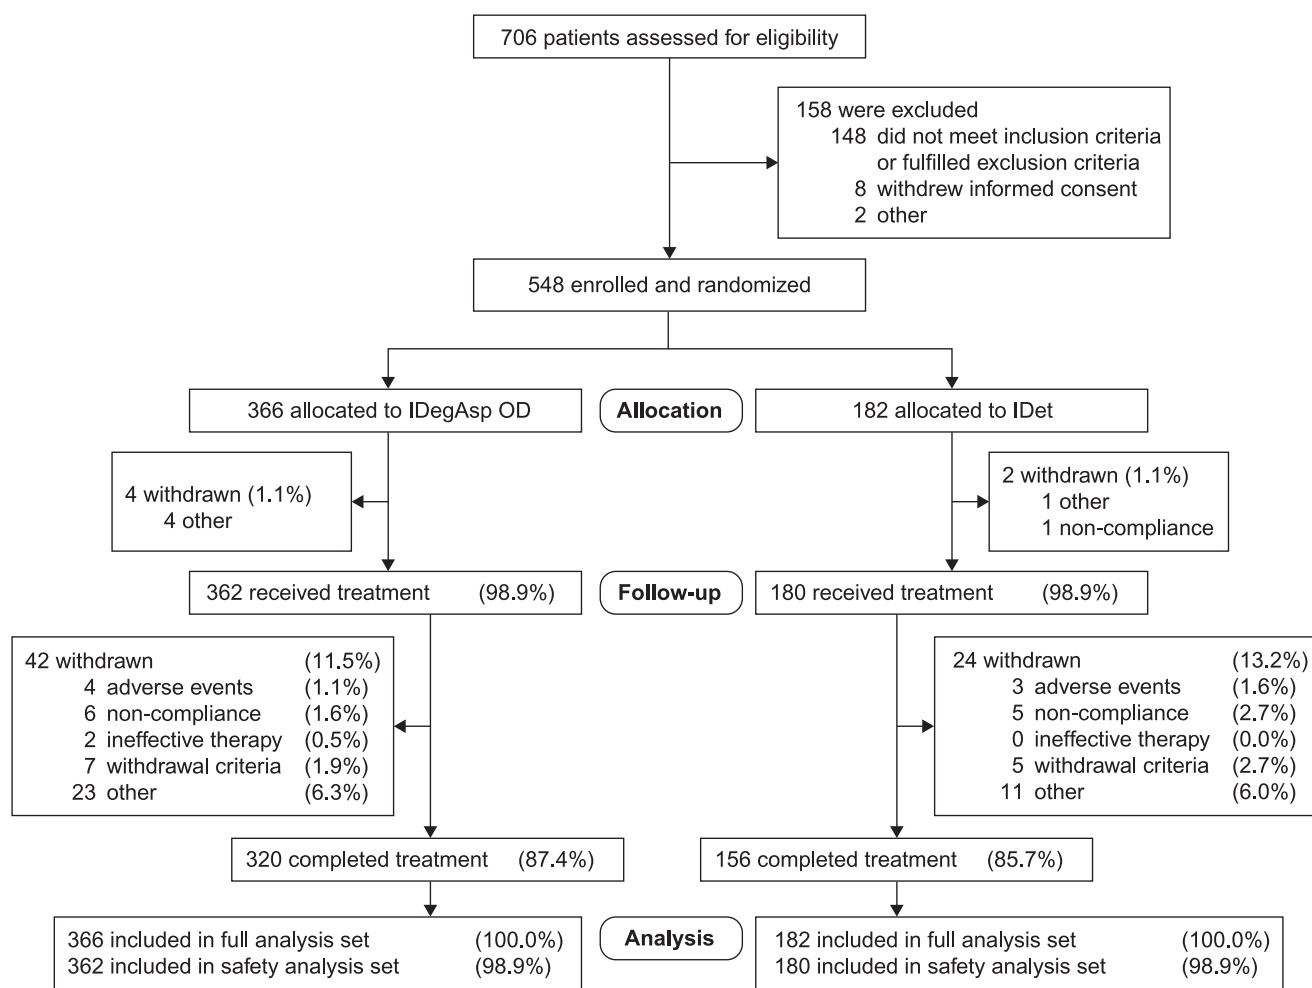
706 patients assessed for eligibility

158 were excluded
148 did not meet inclusion criteria or fulfilled exclusion criteria
8 withdrew informed consent
2 other

548 enrolled and randomized

366 allocated to IDegAsp OD

Allocation

182 allocated to IDet

4 withdrawn (1.1%)
4 other

2 withdrawn (1.1%)
1 other
1 non-compliance

362 received treatment (98.9%)

Follow-up

180 received treatment (98.9%)

42 withdrawn (11.5%)
4 adverse events (1.1%)
6 non-compliance (1.6%)
2 ineffective therapy (0.5%)
7 withdrawal criteria (1.9%)
23 other (6.3%)

24 withdrawn (13.2%)
3 adverse events (1.6%)
5 non-compliance (2.7%)
0 ineffective therapy (0.0%)
5 withdrawal criteria (2.7%)
11 other (6.0%)

320 completed treatment (87.4%)

156 completed treatment (85.7%)

366 included in full analysis set (100.0%)
362 included in safety analysis set (98.9%)

Analysis

182 included in full analysis set (100.0%)
180 included in safety analysis set (98.9%)